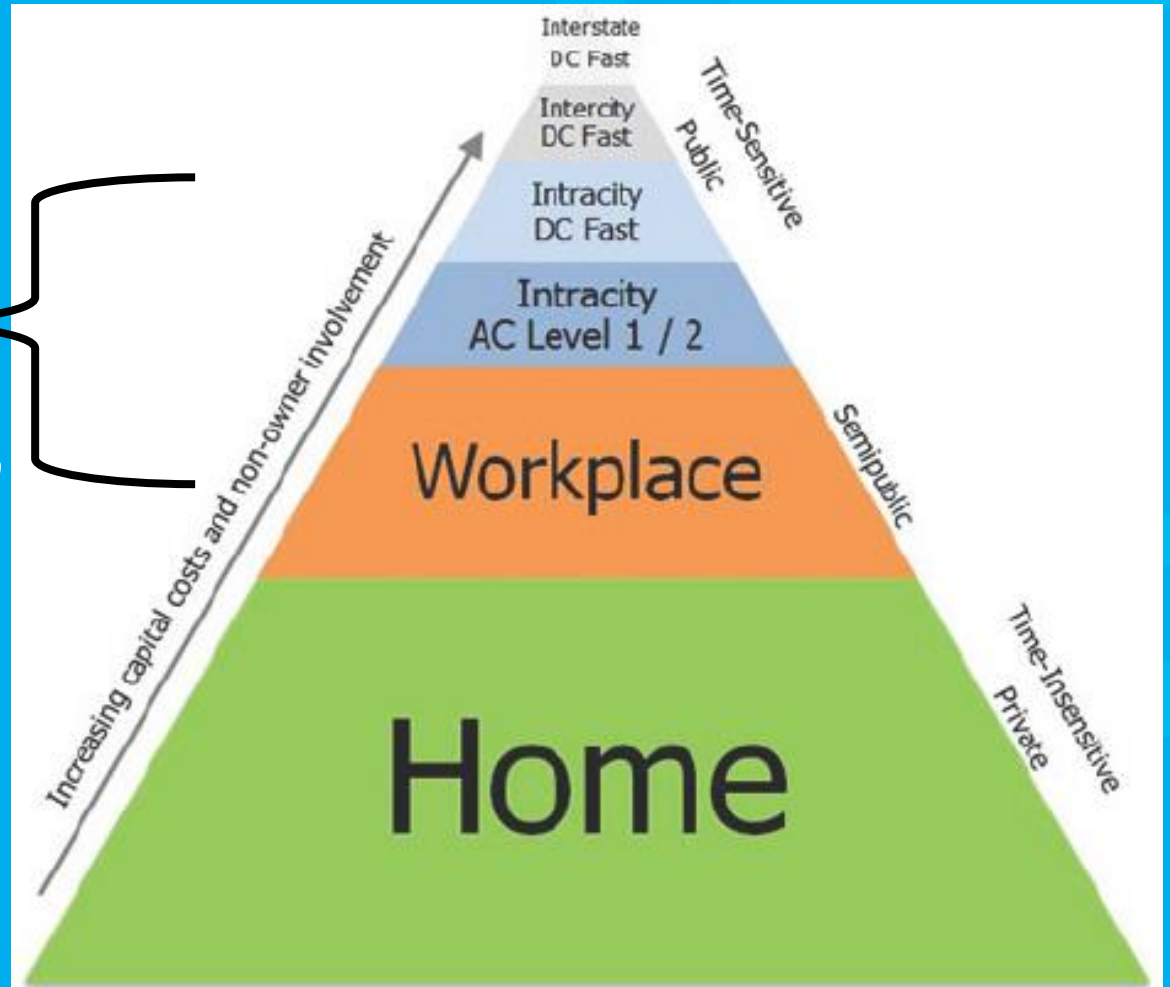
Interstate
DC Fast

Intercity
DC Fast

Intracity
DC Fast

Intracity
AC Level 1 / 2

Workplace

Home

Time-Sensitive
Public

Semipublic

Time-Insensitive
Private

Increasing capital costs and non-owner involvement